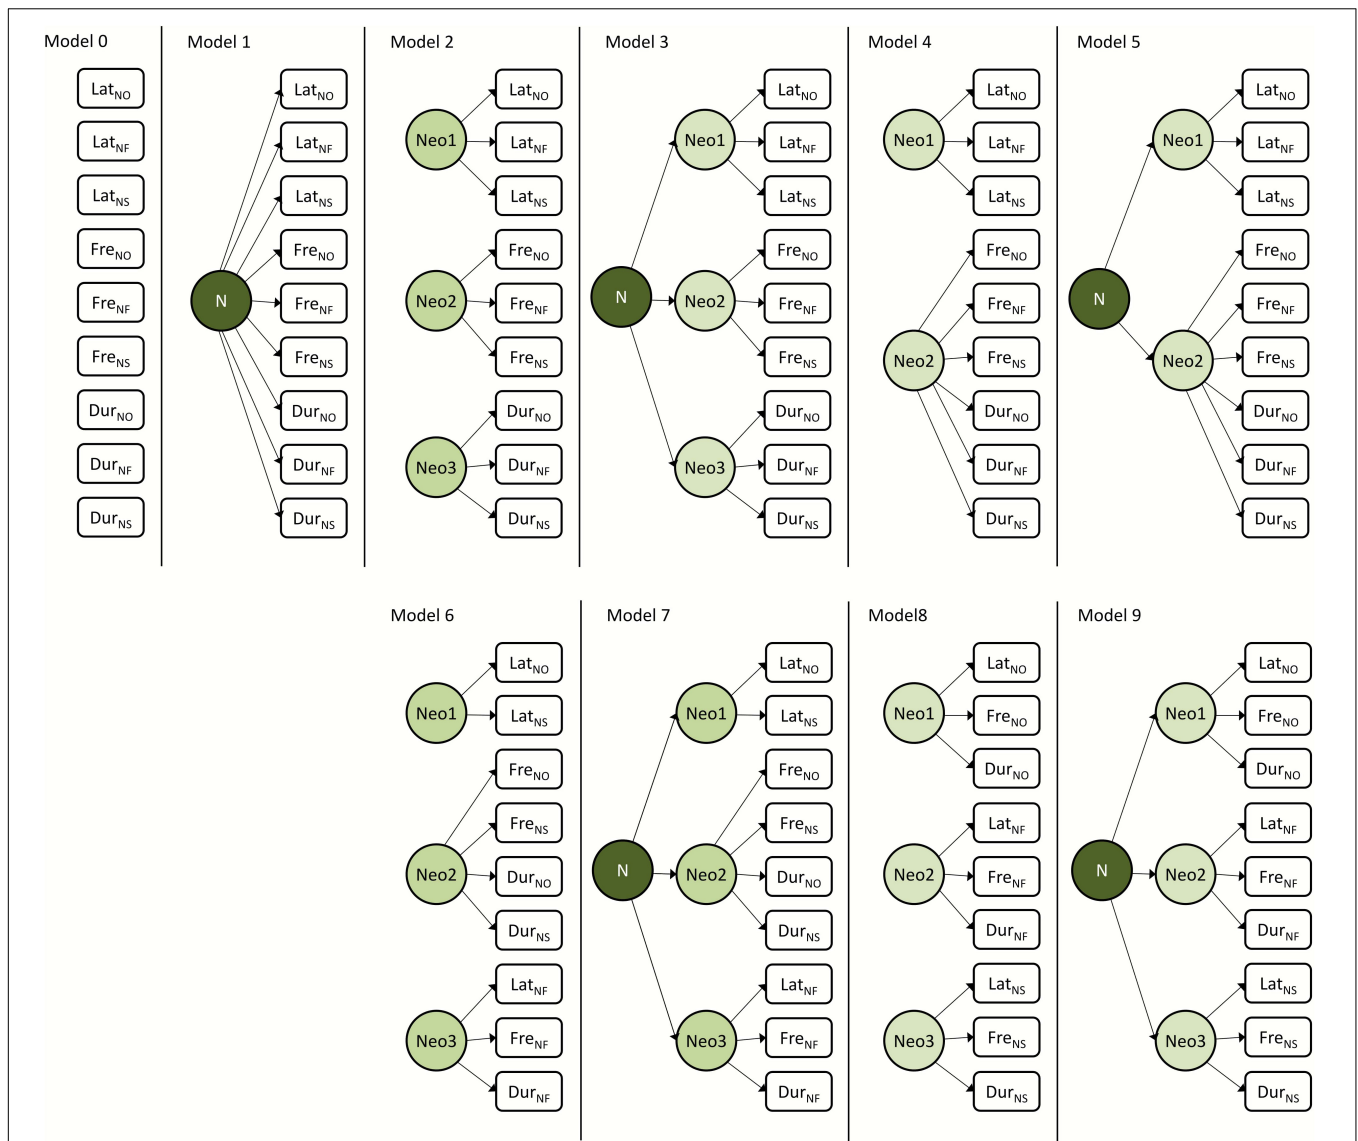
Model 0

$Lat_{NO}$
$Lat_{NF}$
$Lat_{NS}$
$Fre_{NO}$
$Fre_{NF}$
$Fre_{NS}$
$Dur_{NO}$
$Dur_{NF}$
$Dur_{NS}$

Model 1

N

$Lat_{NO}$
$Lat_{NF}$
$Lat_{NS}$
$Fre_{NO}$
$Fre_{NF}$
$Fre_{NS}$
$Dur_{NO}$
$Dur_{NF}$
$Dur_{NS}$

Model 2

Neo1
$Lat_{NO}$
$Lat_{NF}$
$Lat_{NS}$
Neo2
$Fre_{NO}$
$Fre_{NF}$
$Fre_{NS}$
Neo3
$Dur_{NO}$
$Dur_{NF}$
$Dur_{NS}$

Model 3

N
Neo1
$Lat_{NO}$
$Lat_{NF}$
$Lat_{NS}$
Neo2
$Fre_{NO}$
$Fre_{NF}$
$Fre_{NS}$
Neo3
$Dur_{NO}$
$Dur_{NF}$
$Dur_{NS}$

Model 4

Neo1
$Lat_{NO}$
$Lat_{NF}$
$Lat_{NS}$
Neo2
$Fre_{NO}$
$Fre_{NF}$
$Fre_{NS}$
$Dur_{NO}$
$Dur_{NF}$
$Dur_{NS}$

Model 5

N
Neo1
$Lat_{NO}$
$Lat_{NF}$
$Lat_{NS}$
Neo2
$Fre_{NO}$
$Fre_{NF}$
$Fre_{NS}$
$Dur_{NO}$
$Dur_{NF}$
$Dur_{NS}$

Model 6

Neo1
$Lat_{NO}$
$Lat_{NS}$
Neo2
$Fre_{NO}$
$Fre_{NS}$
$Dur_{NO}$
$Dur_{NS}$
Neo3
$Lat_{NF}$
$Fre_{NF}$
$Dur_{NF}$

Model 7

N
Neo1
$Lat_{NO}$
$Lat_{NS}$
Neo2
$Fre_{NO}$
$Fre_{NS}$
$Dur_{NO}$
$Dur_{NS}$
Neo3
$Lat_{NF}$
$Fre_{NF}$
$Dur_{NF}$

Model8

Neo1
$Lat_{NO}$
$Fre_{NO}$
$Dur_{NO}$
Neo2
$Lat_{NF}$
$Fre_{NF}$
$Dur_{NF}$
Neo3
$Lat_{NS}$
$Fre_{NS}$
$Dur_{NS}$

Model 9

N
Neo1
$Lat_{NO}$
$Fre_{NO}$
$Dur_{NO}$
Neo2
$Lat_{NF}$
$Fre_{NF}$
$Dur_{NF}$
Neo3
$Lat_{NS}$
$Fre_{NS}$
$Dur_{NS}$